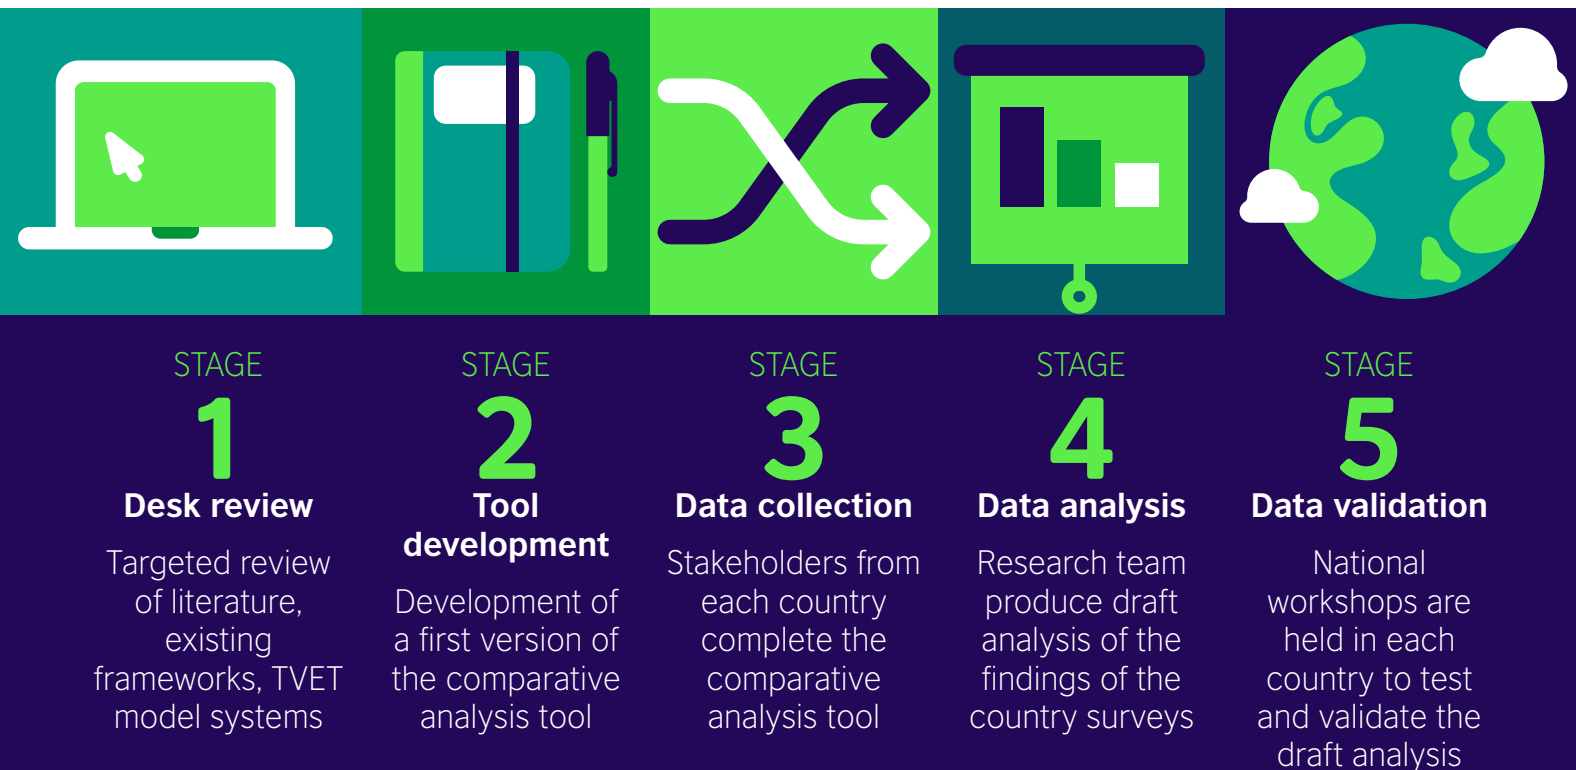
STAGE
1
Desk review
Targeted review of literature, existing frameworks, TVET model systems

STAGE
2
Tool development
Development of a first version of the comparative analysis tool

STAGE
3
Data collection
Stakeholders from each country complete the comparative analysis tool

STAGE
4
Data analysis
Research team produce draft analysis of the findings of the country surveys

STAGE
5
Data validation
National workshops are held in each country to test and validate the draft analysis